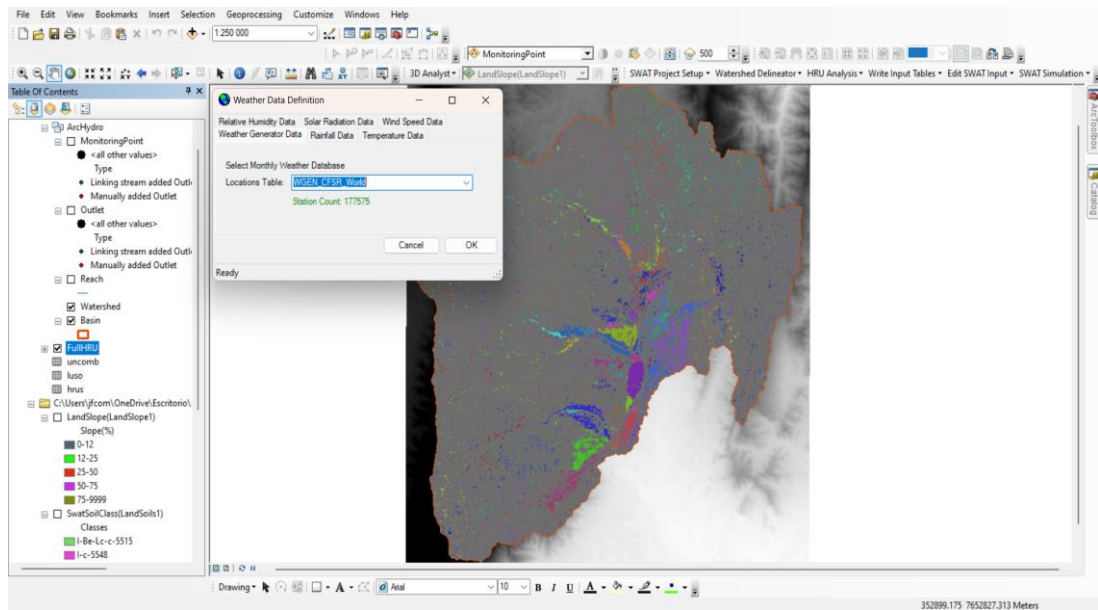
File Edit View Bookmarks Insert Selection Geoprocessing Customize Windows Help

1:250 000

MonitoringPoint

500

3D Analyst ▾ LandSlope(LandSlope1) SWAT Project Setup ▾ Watershed Delineator ▾ HRU Analysis ▾ Write Input Tables ▾ Edit SWAT Input ▾ SWAT Simulation ▾

Table Of Contents

ArcHydro
MonitoringPoint
<all other values>
Type
Linking stream added Outl
Manually added Outlet
Outlet
<all other values>
Type
Linking stream added Outl
Manually added Outlet
Reach
Watershed
Basin
FullHRU
uncomb
luso
hrus
C:\Users\jfcom\OneDrive\Escritorio\
LandSlope(LandSlope1)
Slope(%)
0-12
12-25
25-50
50-75
75-9999
SwatSoilClass(LandSoils1)
Classes
I-Be-Lc-c-5515
I-c-5548

Weather Data Definition

Relative Humidity Data Solar Radiation Data Wind Speed Data
Weather Generator Data Rainfall Data Temperature Data

Select Monthly Weather Database
Locations Table: WGEN_CFSR_World
Station Count: 177575

Cancel OK

Ready

ArcToolbox
Catalog

Drawing ▾ Arial 10 B I U A

352899.175 7652827.313 Meters